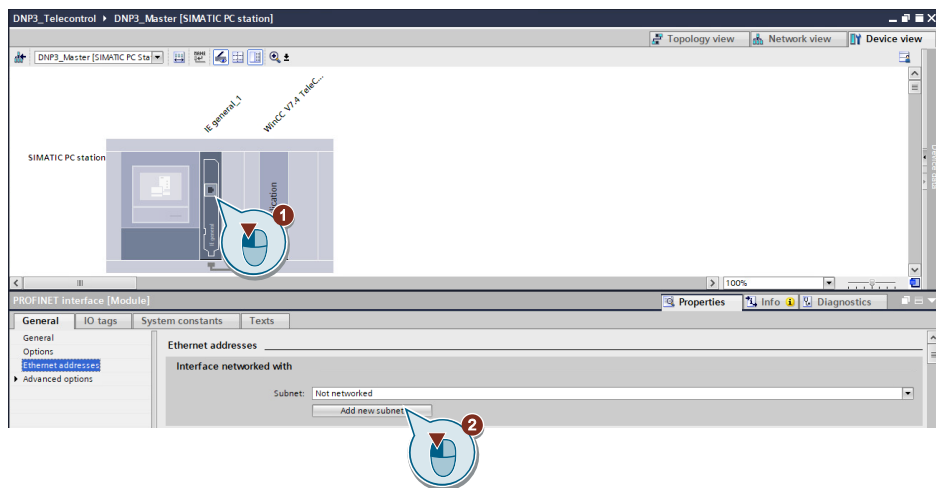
DNP3_Telecontrol ▸ DNP3_Master [SIMATIC PC station]

Topology view | Network view | Device view

DNP3_Master [SIMATIC PC Sta

IE general_1

WinCC V7.4 TeleC...

SIMATIC PC station

ication

1

100%

PROFINET interface [Module]

Properties | Info | Diagnostics

General | IO tags | System constants | Texts

General
Options
Ethernet addresses
Advanced options

Ethernet addresses

Interface networked with

Subnet: Not networked

Add new subnet

2